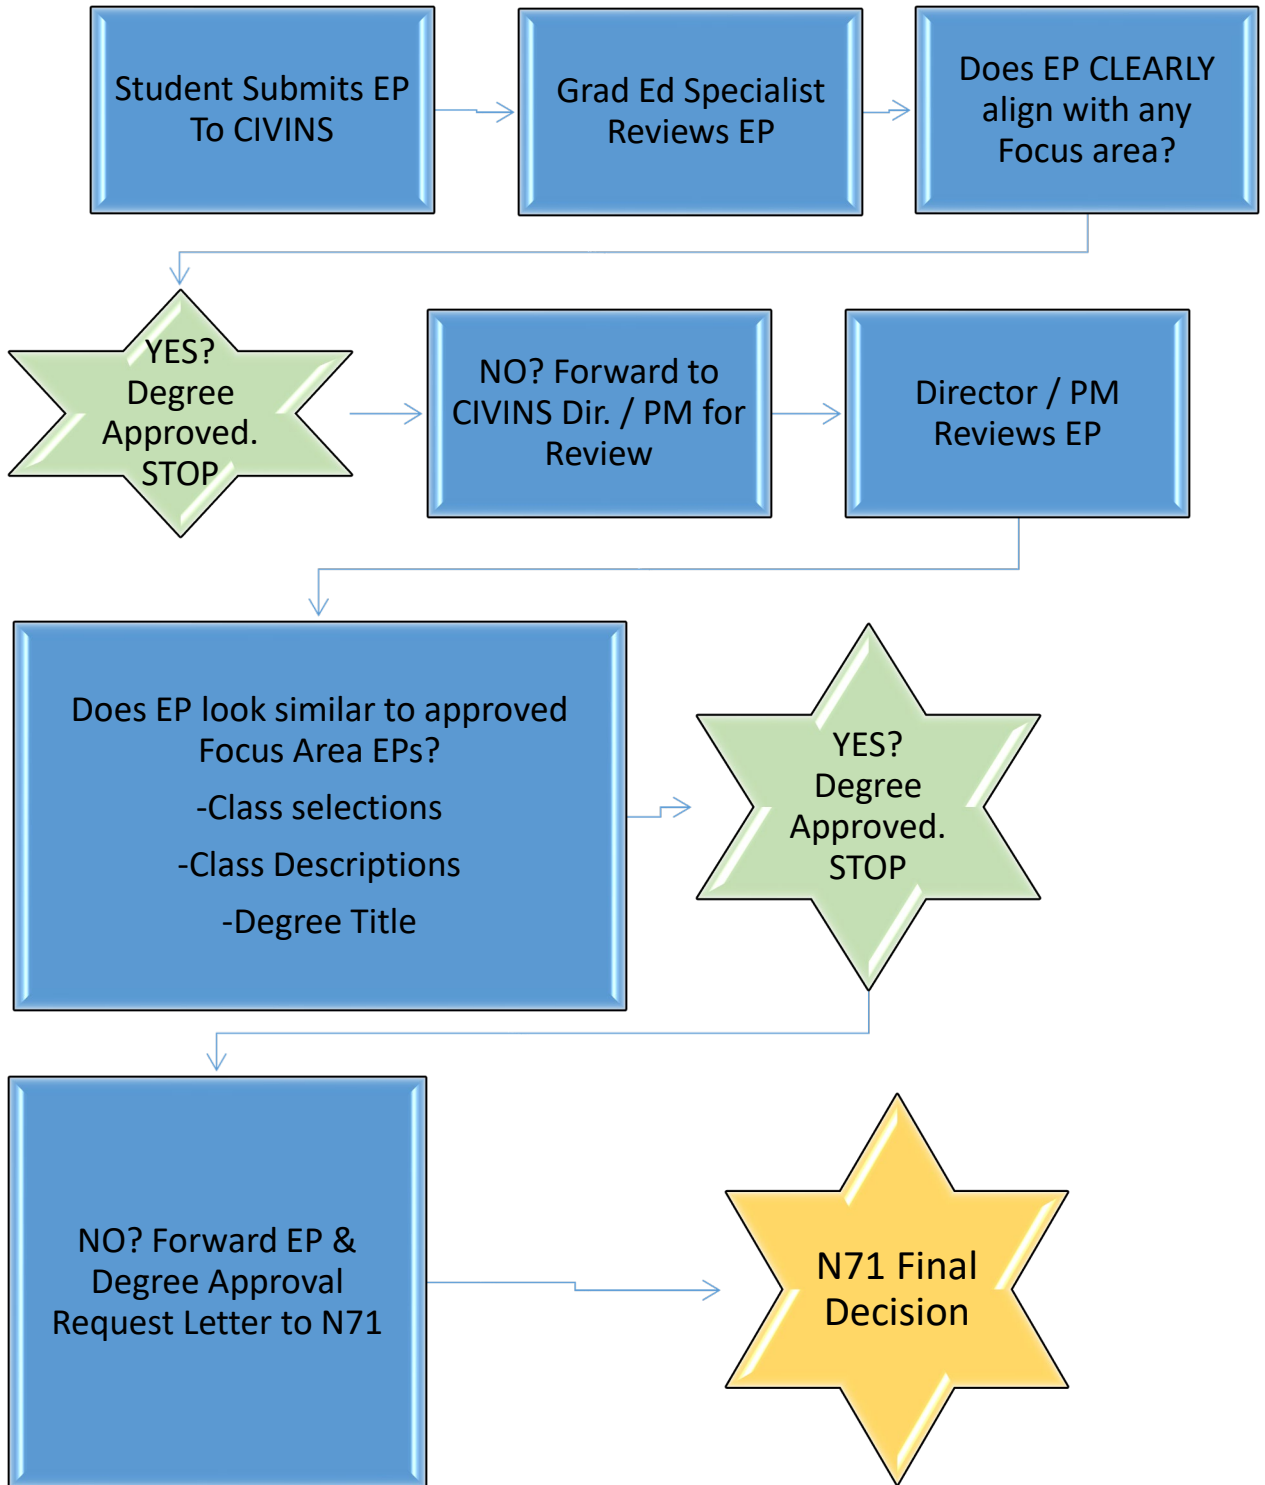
Student Submits EP To CIVINS

Grad Ed Specialist Reviews EP

Does EP CLEARLY align with any Focus area?

YES? Degree Approved. STOP

NO? Forward to CIVINS Dir. / PM for Review

Director / PM Reviews EP

Does EP look similar to approved Focus Area EPs?

-Class selections

-Class Descriptions

-Degree Title

YES? Degree Approved. STOP

NO? Forward EP & Degree Approval Request Letter to N71

N71 Final Decision